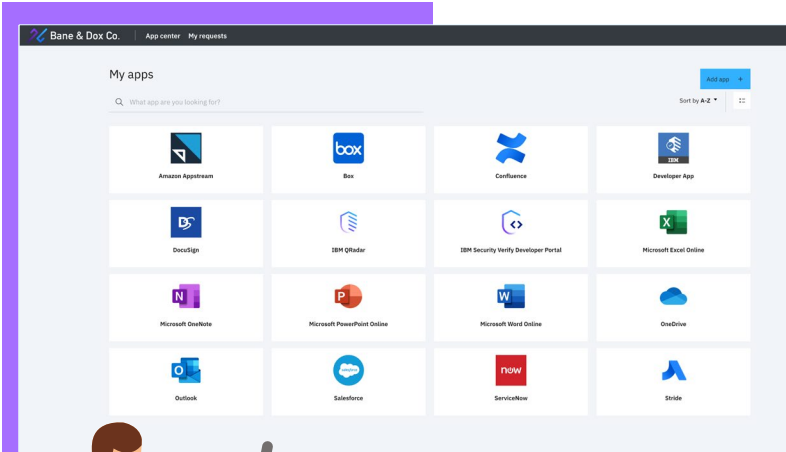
Bane & Dox Co. | App center My requests

My apps

Add app +

What app are you looking for?

Sort by A-Z

Amazon Appstream

box
Box

Confluence

IBM
Developer App

DocuSign

IBM QRadar

IBM Security Verify Developer Portal

Microsoft Excel Online

Microsoft OneNote

Microsoft PowerPoint Online

Microsoft Word Online

OneDrive

Outlook

salesforce
Salesforce

now
ServiceNow

Stride